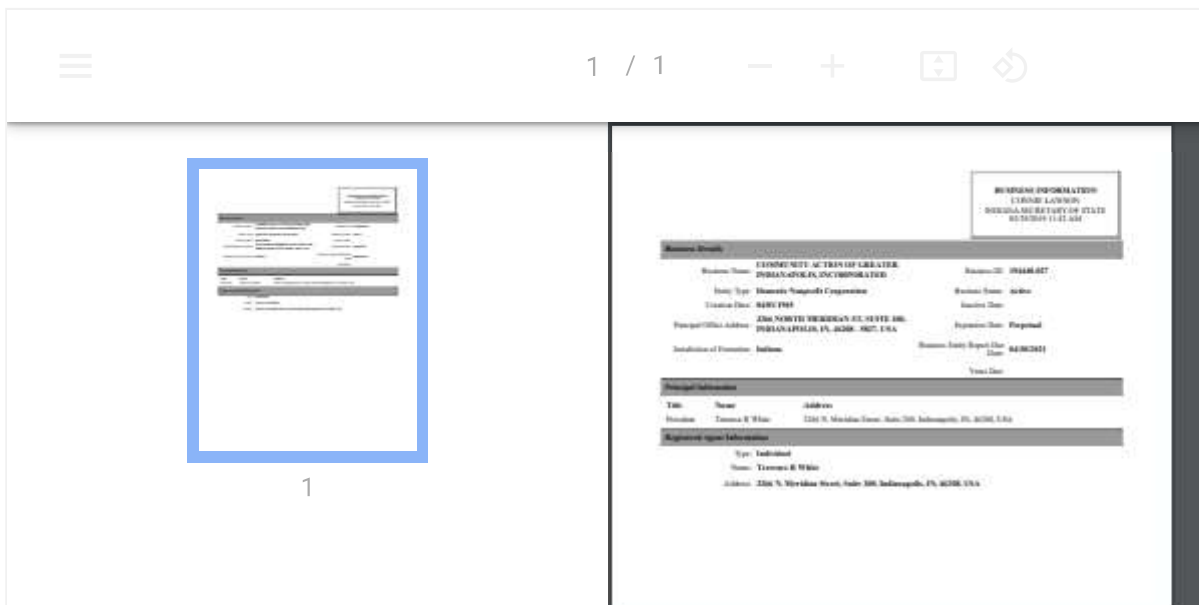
1 / 1

1

BUSINESS INFORMATION
CONNIE LAWSON
INDIANA SECRETARY OF STATE
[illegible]

Business Details

Business Name: COMMUNITY ACTION OF GREATER INDIANAPOLIS, INCORPORATED

Business ID: 196448-057

Entity Type: Domestic Nonprofit Corporation

Business Status: Active

Creation Date: 04/05/1965

Inactive Date:

Principal Office Address: 2266 NORTH MERIDIAN ST. SUITE 300, INDIANAPOLIS, IN, 46208 - 5827, USA

Expiration Date: Perpetual

Jurisdiction of Formation: Indiana

Business Entity Report Due Date: 04/30/2021

Years Due:

Principal Information

| Title | Name | Address |
|---|---|---|
| President | Terrence R White | 2266 N. Meridian Street, Suite 300, Indianapolis, IN, 46208, USA |

Registered Agent Information

Type: Individual

Name: Terrence R White

Address: 2266 N. Meridian Street, Suite 300, Indianapolis, IN, 46208, USA